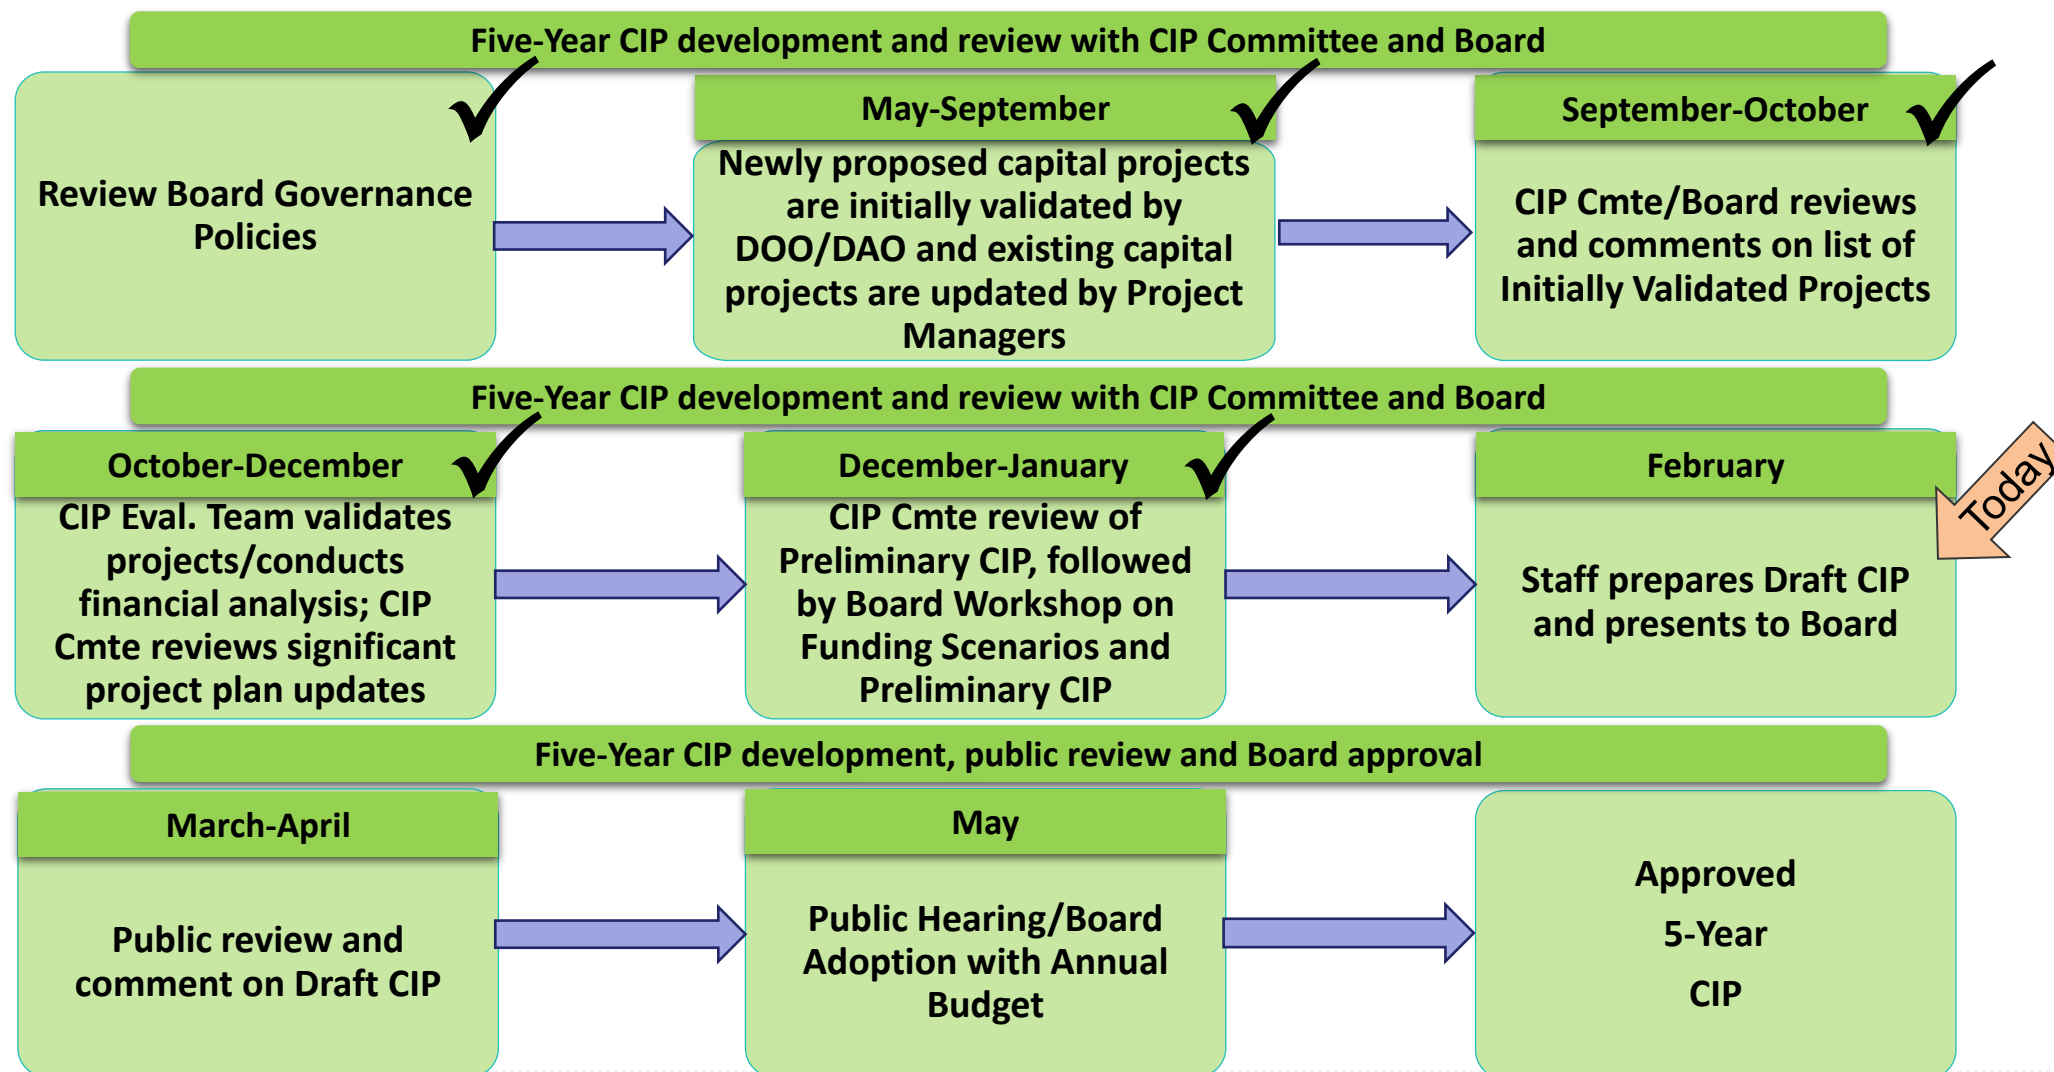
Five-Year CIP development and review with CIP Committee and Board

Review Board Governance Policies

May-September

Newly proposed capital projects are initially validated by DOO/DAO and existing capital projects are updated by Project Managers

September-October

CIP Cmte/Board reviews and comments on list of Initially Validated Projects

Five-Year CIP development and review with CIP Committee and Board

October-December

CIP Eval. Team validates projects/conducts financial analysis; CIP Cmte reviews significant project plan updates

December-January

CIP Cmte review of Preliminary CIP, followed by Board Workshop on Funding Scenarios and Preliminary CIP

February

Today

Staff prepares Draft CIP and presents to Board

Five-Year CIP development, public review and Board approval

March-April

Public review and comment on Draft CIP

May

Public Hearing/Board Adoption with Annual Budget

Approved

5-Year

CIP